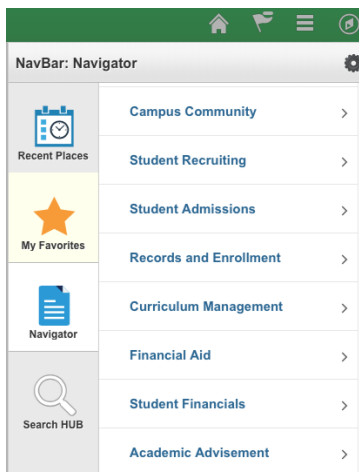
NavBar: Navigator

Recent Places

My Favorites

Navigator

Search HUB

Campus Community >

Student Recruiting >

Student Admissions >

Records and Enrollment >

Curriculum Management >

Financial Aid >

Student Financials >

Academic Advisement >